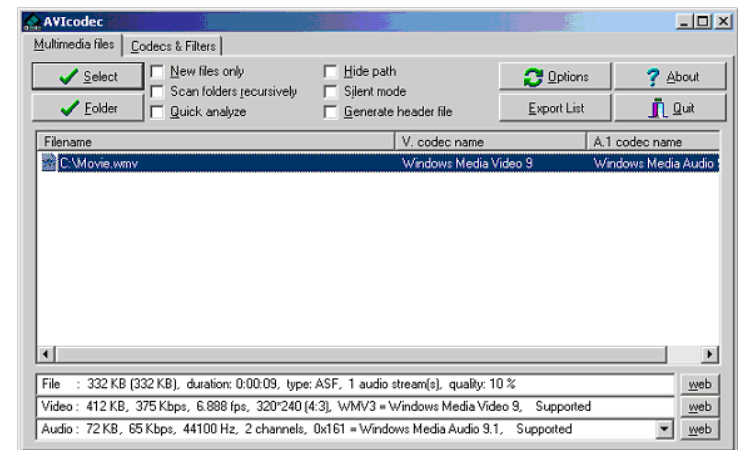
AVIcodec

Multimedia files | Codecs & Filters

Select
Folder
New files only
Scan folders recursively
Quick analyze
Hide path
Silent mode
Generate header file
Options
Export List
? About
Quit

| Filename | V. codec name | A.1 codec name |
|---|---|---|
| C:\Movie.wmv | Windows Media Video 9 | Windows Media Audio |

File : 332 KB (332 KB), duration: 0:00:09, type: ASF, 1 audio stream(s), quality: 10 % web
Video : 412 KB, 375 Kbps, 6.888 fps, 320*240 (4:3), WMV3 = Windows Media Video 9, Supported web
Audio : 72 KB, 65 Kbps, 44100 Hz, 2 channels, 0x161 = Windows Media Audio 9.1, Supported web